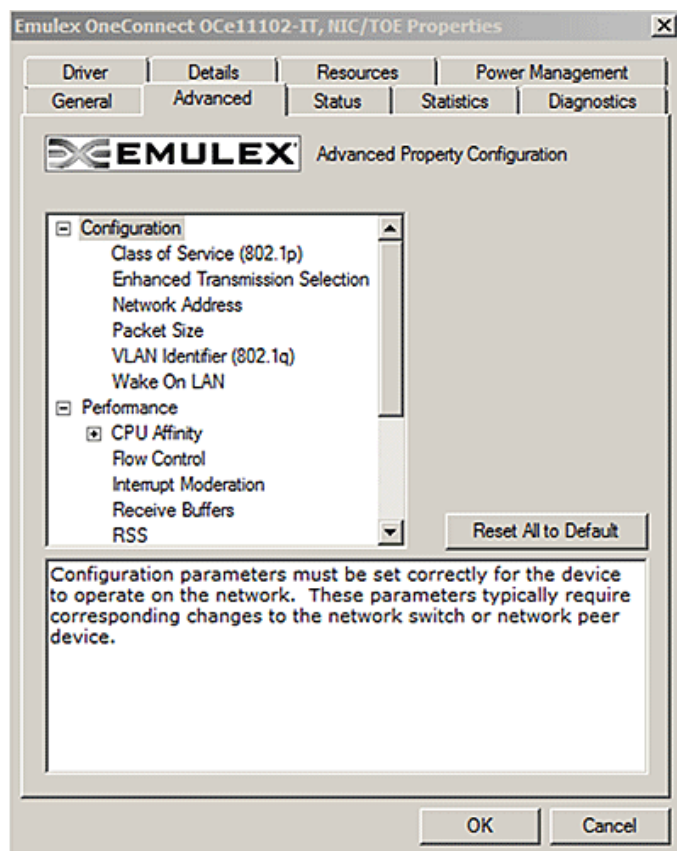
Emulex OneConnect OCe11102-IT, NIC/TOE Properties

Driver
Details
Resources
Power Management
General
Advanced
Status
Statistics
Diagnostics

EMULEX Advanced Property Configuration

⊟ Configuration
Class of Service (802.1p)
Enhanced Transmission Selection
Network Address
Packet Size
VLAN Identifier (802.1q)
Wake On LAN
⊟ Performance
⊞ CPU Affinity
Flow Control
Interrupt Moderation
Receive Buffers
RSS

Reset All to Default

Configuration parameters must be set correctly for the device to operate on the network. These parameters typically require corresponding changes to the network switch or network peer device.

OK
Cancel